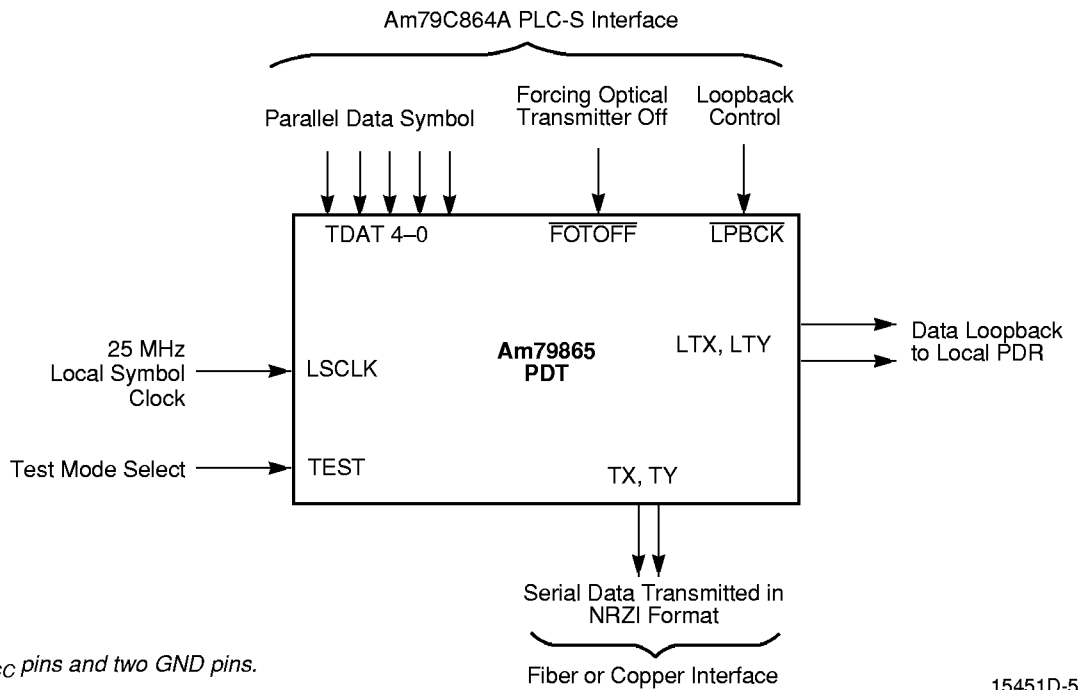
Am79C864A PLC-S Interface

Parallel Data Symbol

Forcing Optical Transmitter Off

Loopback Control

TDAT 4–0

$\overline{FOTOFF}$

$\overline{LPBCK}$

25 MHz Local Symbol Clock

LSCLK

Am79865 PDT

LTX, LTY

Data Loopback to Local PDR

Test Mode Select

TEST

TX, TY

Serial Data Transmitted in NRZI Format

Fiber or Copper Interface

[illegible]cc pins and two GND pins.

15451D-5